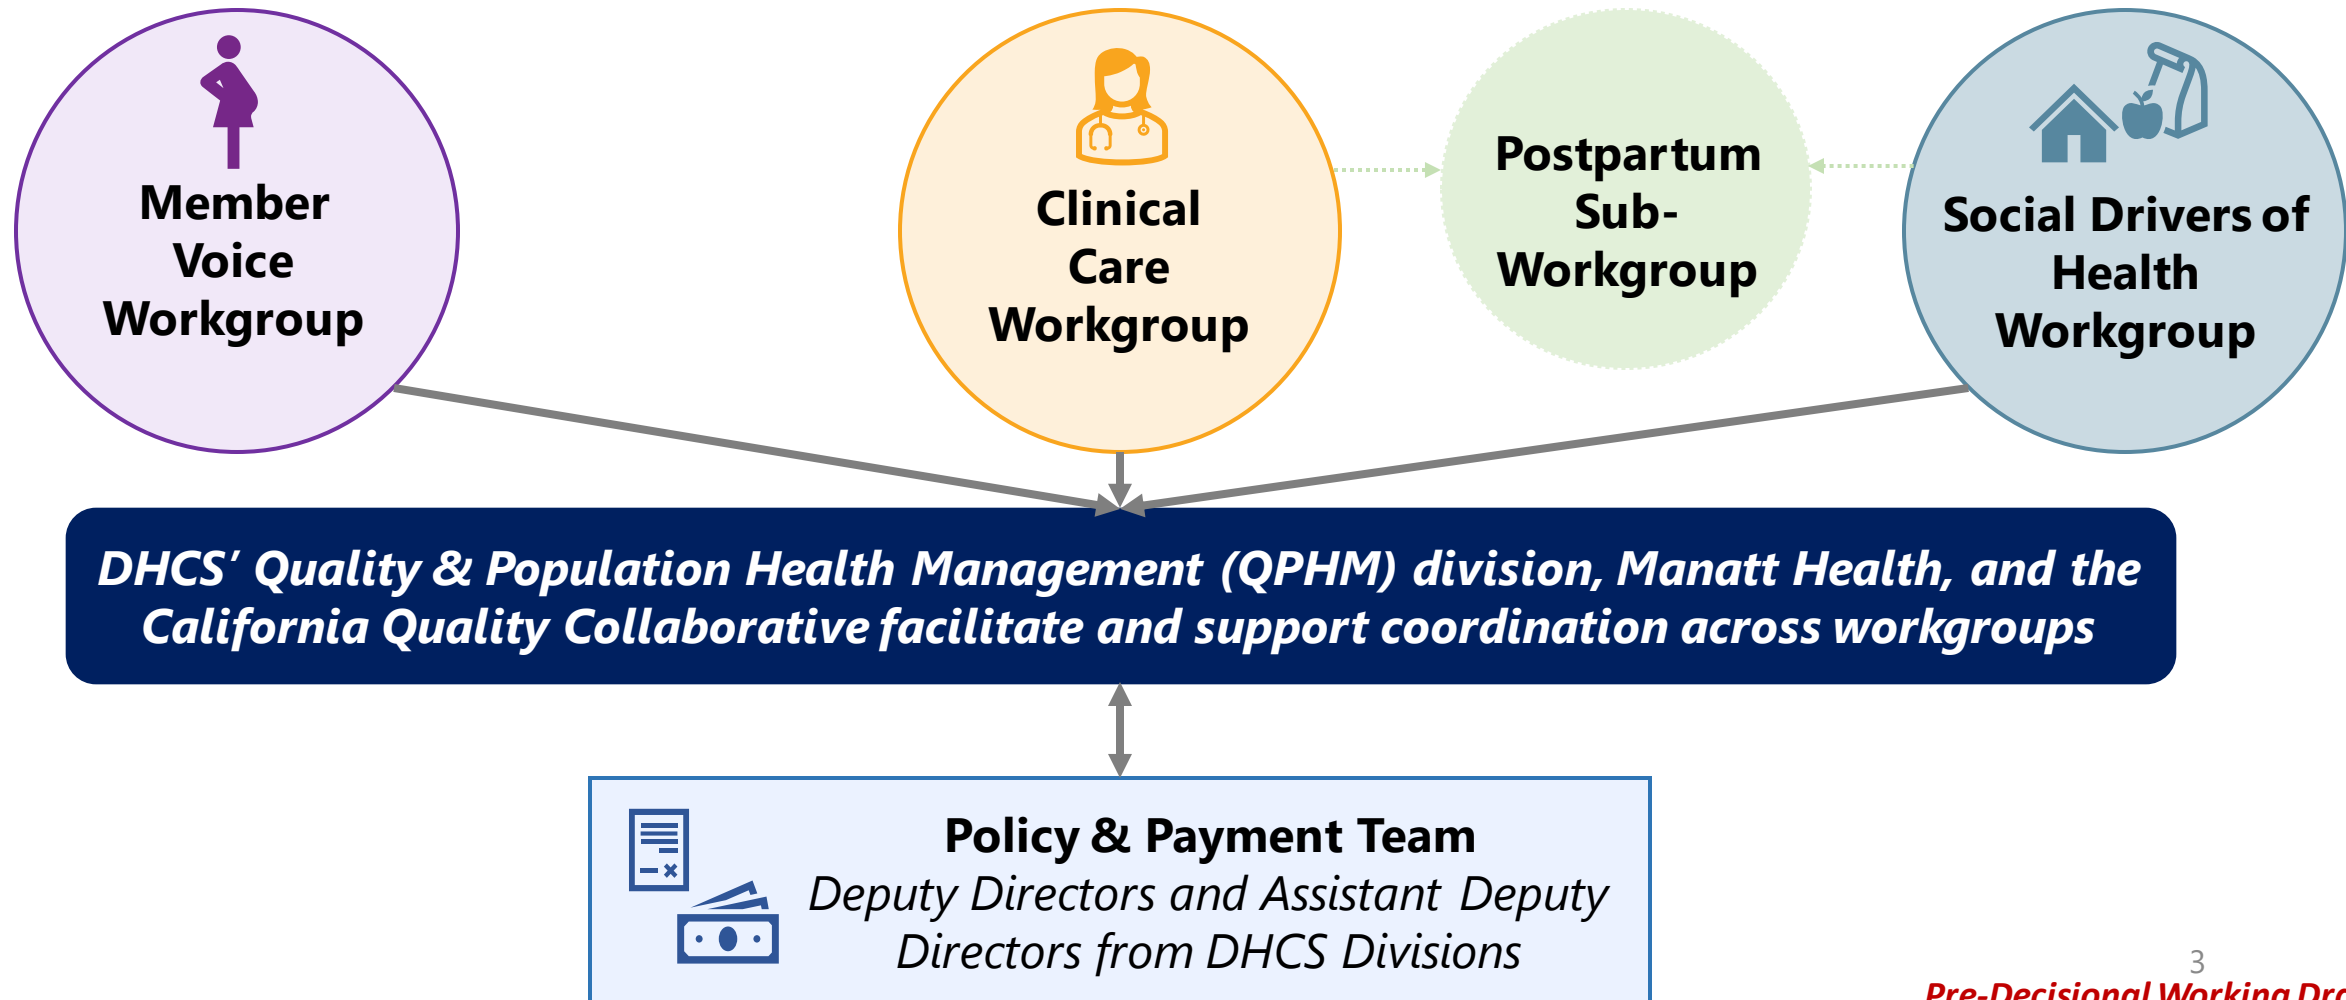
Member Voice Workgroup

Clinical Care Workgroup

Postpartum Sub-Workgroup

Social Drivers of Health Workgroup

DHCS' Quality & Population Health Management (QPHM) division, Manatt Health, and the California Quality Collaborative facilitate and support coordination across workgroups

Policy & Payment Team
Deputy Directors and Assistant Deputy Directors from DHCS Divisions

3

Pre-Decisional Working Dr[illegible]